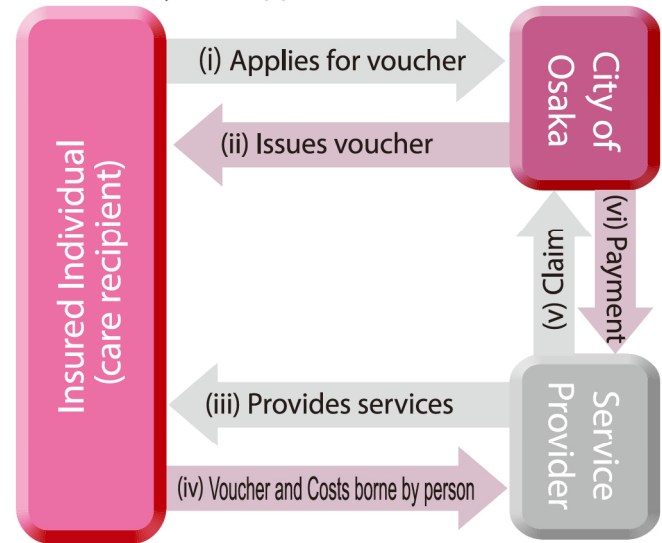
Insured Individual (care recipient)

(i) Applies for voucher

City of Osaka

(ii) Issues voucher

(v) Claim

(vi) Payment

(iii) Provides services

Service Provider

(iv) Voucher and Costs borne by person